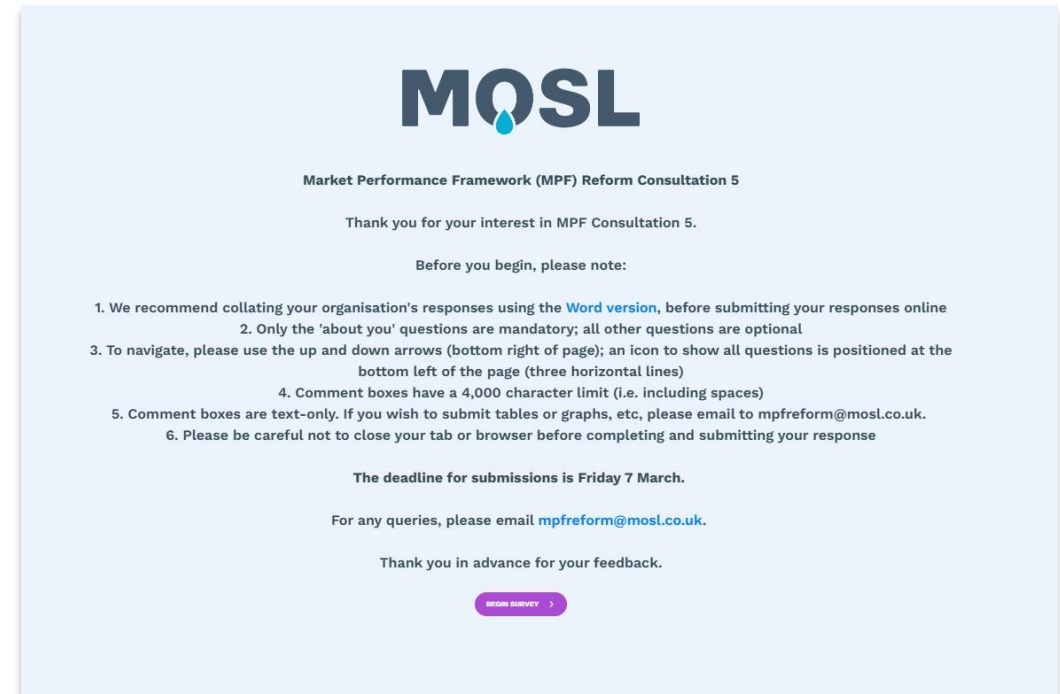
MOSL

Market Performance Framework (MPF) Reform Consultation 5

Thank you for your interest in MPF Consultation 5.

Before you begin, please note:

1. We recommend collating your organisation's responses using the Word version, before submitting your responses online
2. Only the 'about you' questions are mandatory; all other questions are optional
3. To navigate, please use the up and down arrows (bottom right of page); an icon to show all questions is positioned at the bottom left of the page (three horizontal lines)
4. Comment boxes have a 4,000 character limit (i.e. including spaces)
5. Comment boxes are text-only. If you wish to submit tables or graphs, etc, please email to mpfreform@mosl.co.uk.
6. Please be careful not to close your tab or browser before completing and submitting your response

The deadline for submissions is Friday 7 March.

For any queries, please email mpfreform@mosl.co.uk.

Thank you in advance for your feedback.

BEGIN SURVEY ›